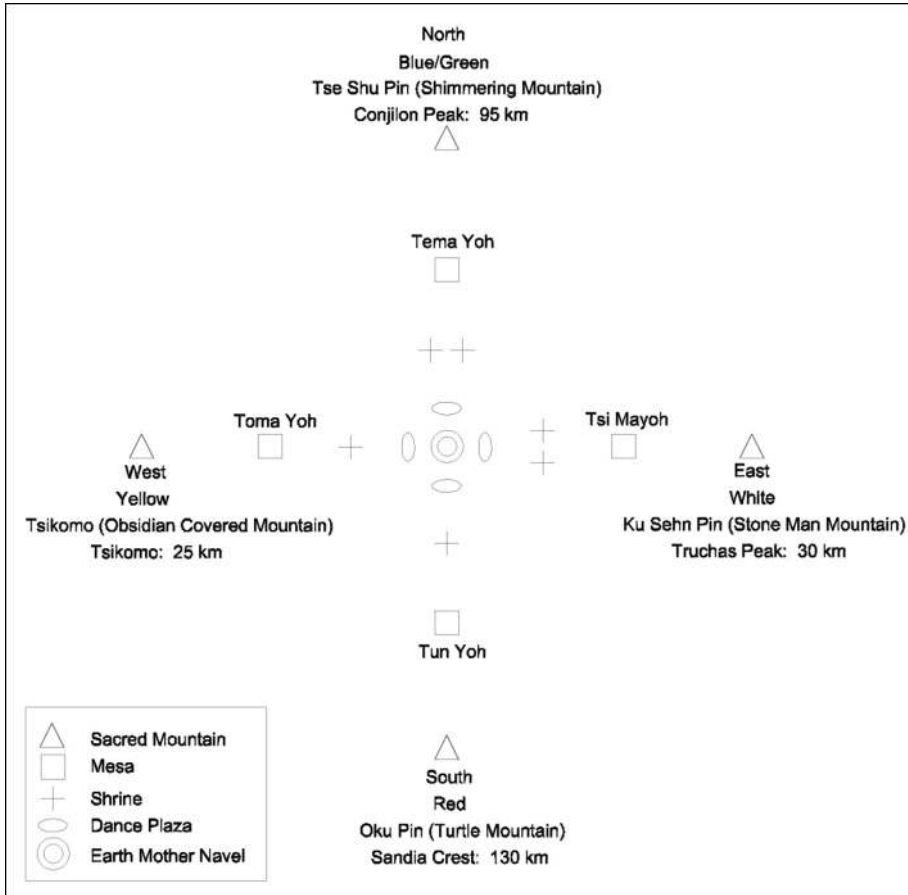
North
Blue/Green
Tse Shu Pin (Shimmering Mountain)
Conjilon Peak: 95 km

Tema Yoh

Toma Yoh

Tsi Mayoh

West
Yellow
Tsikomo (Obsidian Covered Mountain)
Tsikomo: 25 km

East
White
Ku Sehn Pin (Stone Man Mountain)
Truchas Peak: 30 km

Tun Yoh

Sacred Mountain
Mesa
Shrine
Dance Plaza
Earth Mother Navel

South
Red
Oku Pin (Turtle Mountain)
Sandia Crest: 130 km